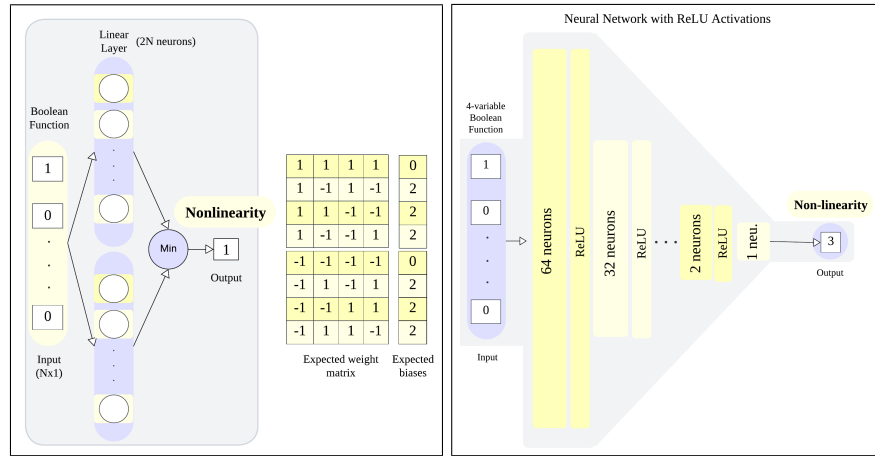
Linear Layer (2N neurons)

Boolean Function

1

0

.

.

.

0

Input (Nx1)

Min

1

Output

Nonlinearity

| 1 | 1 | 1 | 1 |
|---|---|---|---|
| 1 | -1 | 1 | -1 |
| 1 | 1 | -1 | -1 |
| 1 | -1 | -1 | 1 |
| -1 | -1 | -1 | -1 |
| -1 | 1 | -1 | 1 |
| -1 | -1 | 1 | 1 |
| -1 | 1 | 1 | -1 |

| 0 |
|---|
| 2 |
| 2 |
| 2 |
| 0 |
| 2 |
| 2 |
| 2 |

Expected weight matrix

Expected biases

Neural Network with ReLU Activations

4-variable Boolean Function

1

0

.

.

.

0

Input

64 neurons

ReLU

32 neurons

ReLU

. . .

2 neurons

ReLU

1 neu.

Non-linearity

3

Output